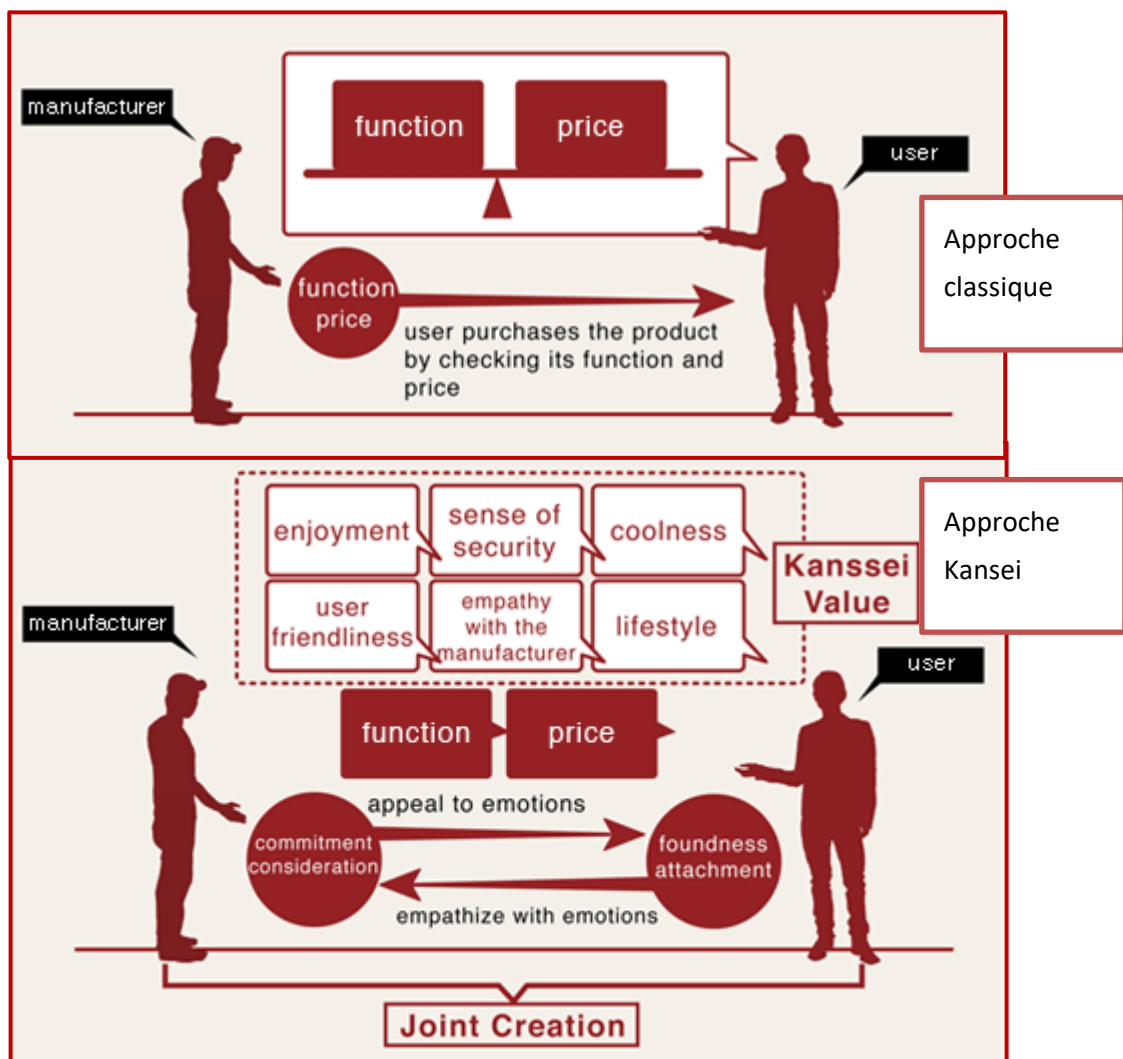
manufacturer

function

price

user

Approche classique

function
price

user purchases the product by checking its function and price

enjoyment

sense of security

coolness

Kanssei Value

Approche Kansei

user friendliness

empathy with the manufacturer

lifestyle

manufacturer

user

function

price

appeal to emotions

commitment
consideration

foundness
attachment

empathize with emotions

Joint Creation